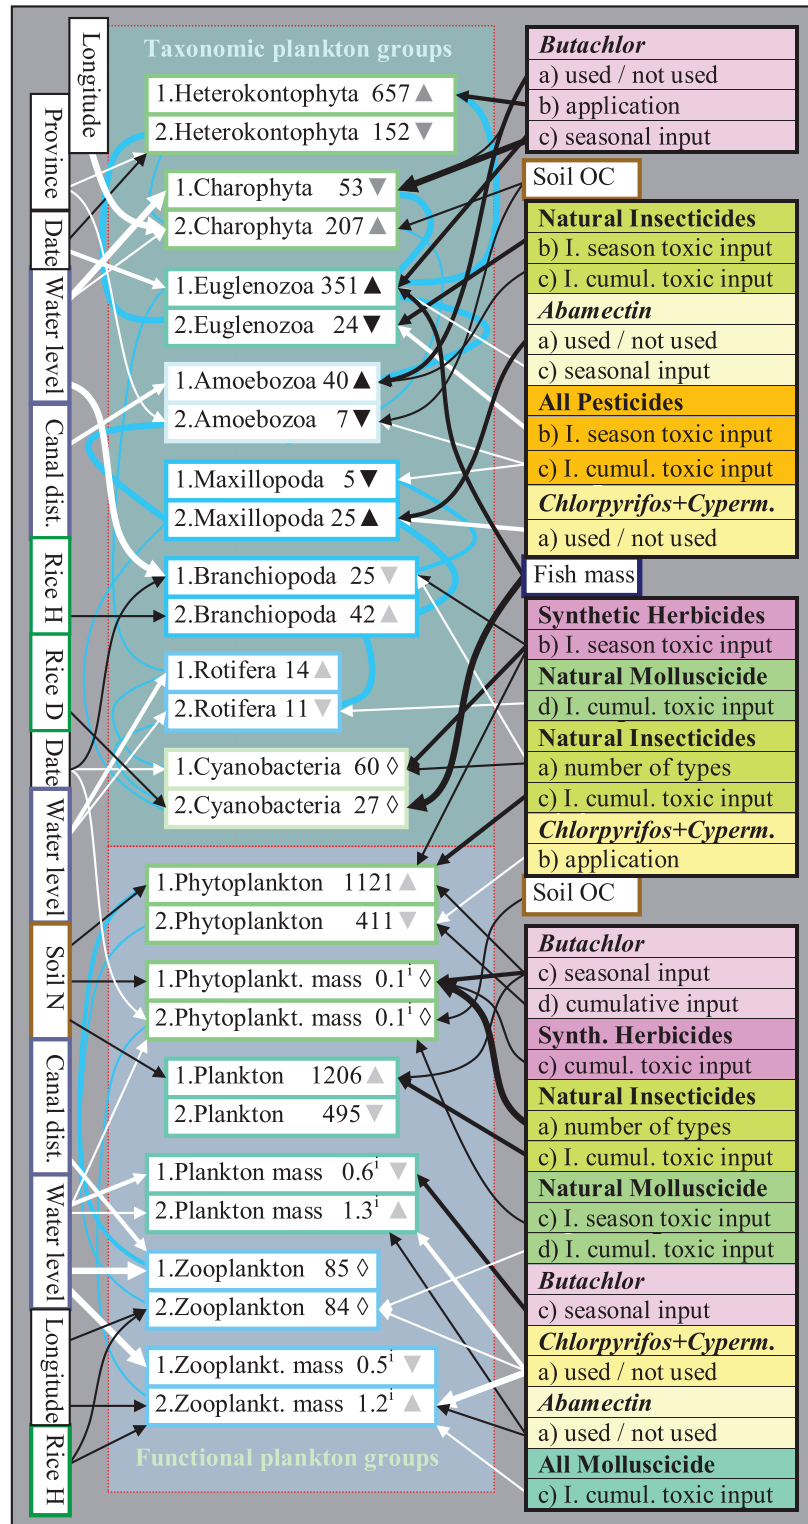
Longitude
Province
Date
Water level
Canal dist.
Rice H
Rice D
Date
Water level
Soil N
Canal dist.
Water level
Longitude
Rice H

Taxonomic plankton groups

1.Heterokontophyta 657 ▲
2.Heterokontophyta 152 ▼
1.Charophyta 53 ▼
2.Charophyta 207 ▲
1.Euglenozoa 351 ▲
2.Euglenozoa 24 ▼
1.Amoebozoa 40 ▲
2.Amoebozoa 7 ▼
1.Maxillopoda 5 ▼
2.Maxillopoda 25 ▲
1.Branchiopoda 25 ▼
2.Branchiopoda 42 ▲
1.Rotifera 14 ▲
2.Rotifera 11 ▼
1.Cyanobacteria 60 ◊
2.Cyanobacteria 27 ◊
1.Phytoplankton 1121 ▲
2.Phytoplankton 411 ▼
1.Phytoplankt. mass $0.1^{i}$ ◊
2.Phytoplankt. mass $0.1^{i}$ ◊
1.Plankton 1206 ▲
2.Plankton 495 ▼
1.Plankton mass $0.6^{i}$ ▼
2.Plankton mass $1.3^{i}$ ▲
1.Zooplankton 85 ◊
2.Zooplankton 84 ◊
1.Zooplankt. mass $0.5^{i}$ ▼
2.Zooplankt. mass $1.2^{i}$ ▲

Functional plankton groups

Butachlor
a) used / not used
b) application
c) seasonal input
Soil OC
Natural Insecticides
b) I. season toxic input
c) I. cumul. toxic input
Abamectin
a) used / not used
c) seasonal input
All Pesticides
b) I. season toxic input
c) I. cumul. toxic input
Chlorpyrifos+Cyperm.
a) used / not used
Fish mass
Synthetic Herbicides
b) I. season toxic input
Natural Molluscicide
d) I. cumul. toxic input
Natural Insecticides
a) number of types
c) I. cumul. toxic input
Chlorpyrifos+Cyperm.
b) application
Soil OC
Butachlor
c) seasonal input
d) cumulative input
Synth. Herbicides
c) cumul. toxic input
Natural Insecticides
a) number of types
c) I. cumul. toxic input
Natural Molluscicide
c) I. season toxic input
d) I. cumul. toxic input
Butachlor
c) seasonal input
Chlorpyrifos+Cyperm.
a) used / not used
Abamectin
a) used / not used
All Molluscicide
c) I. cumul. toxic input